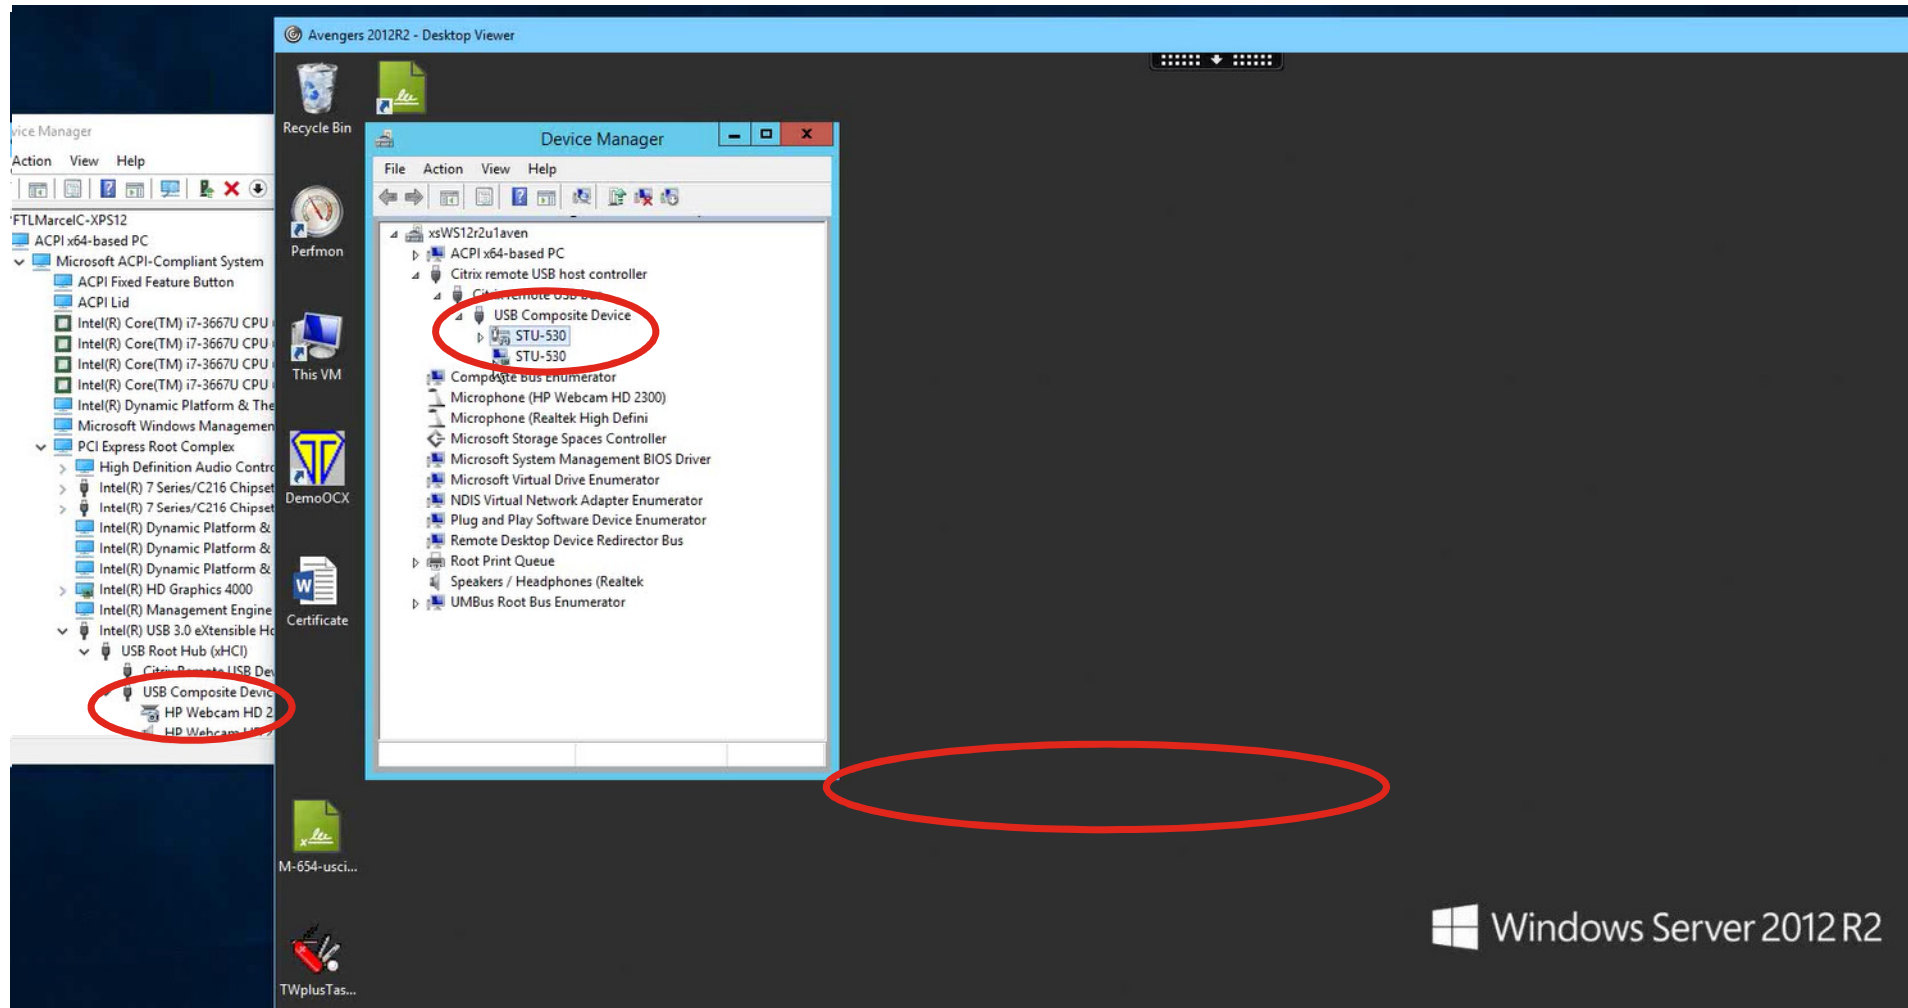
vice Manager
Action View Help
FTLMarcelC-XPS12
ACPI x64-based PC
Microsoft ACPI-Compliant System
ACPI Fixed Feature Button
ACPI Lid
Intel(R) Core(TM) i7-3667U CPU
Intel(R) Core(TM) i7-3667U CPU
Intel(R) Core(TM) i7-3667U CPU
Intel(R) Core(TM) i7-3667U CPU
Intel(R) Dynamic Platform & The
Microsoft Windows Managemen
PCI Express Root Complex
High Definition Audio Contr
Intel(R) 7 Series/C216 Chipset
Intel(R) 7 Series/C216 Chipset
Intel(R) Dynamic Platform &
Intel(R) Dynamic Platform &
Intel(R) Dynamic Platform &
Intel(R) HD Graphics 4000
Intel(R) Management Engine
Intel(R) USB 3.0 eXtensible Ho
USB Root Hub (xHCI)
Citrix Remote USB De
USB Composite Devic
HP Webcam HD 2
HP Webcam HD

Avengers 2012R2 - Desktop Viewer

Recycle Bin
Perfmon
This VM
DemoOCX
Certificate
M-654-usci...
TWplusTas...

Device Manager
File Action View Help
xsWS12r2u1aven
ACPI x64-based PC
Citrix remote USB host controller
Citrix remote USB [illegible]
USB Composite Device
STU-530
STU-530
Composite Bus Enumerator
Microphone (HP Webcam HD 2300)
Microphone (Realtek High Defini
Microsoft Storage Spaces Controller
Microsoft System Management BIOS Driver
Microsoft Virtual Drive Enumerator
NDIS Virtual Network Adapter Enumerator
Plug and Play Software Device Enumerator
Remote Desktop Device Redirector Bus
Root Print Queue
Speakers / Headphones (Realtek
UMBus Root Bus Enumerator

Windows Server 2012 R2